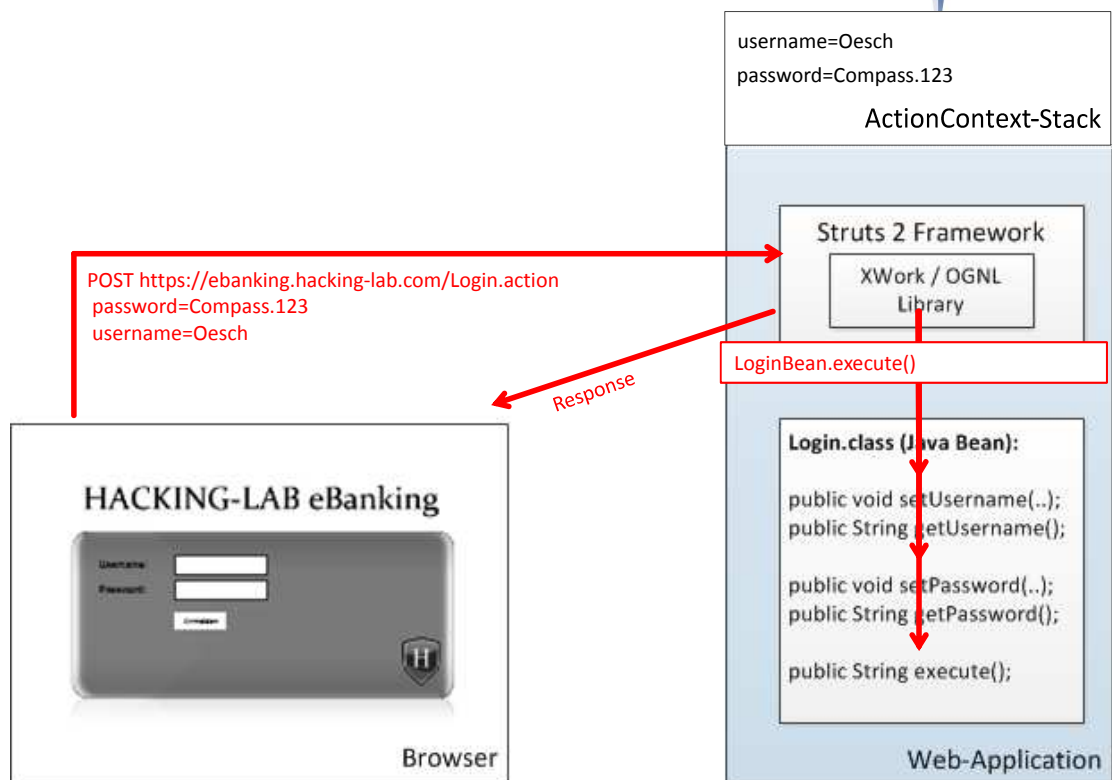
username=Oesch
password=Compass.123
ActionContext-Stack

Struts 2 Framework
XWork / OGNL Library

POST https://ebanking.hacking-lab.com/Login.action
password=Compass.123
username=Oesch

LoginBean.execute()

Response

Login.class (Java Bean):

public void setUsername(..);
public String getUsername();

public void setPassword(..);
public String getPassword();

public String execute();

HACKING-LAB eBanking
Username
Password
Anmelden
H

Browser

Web-Application